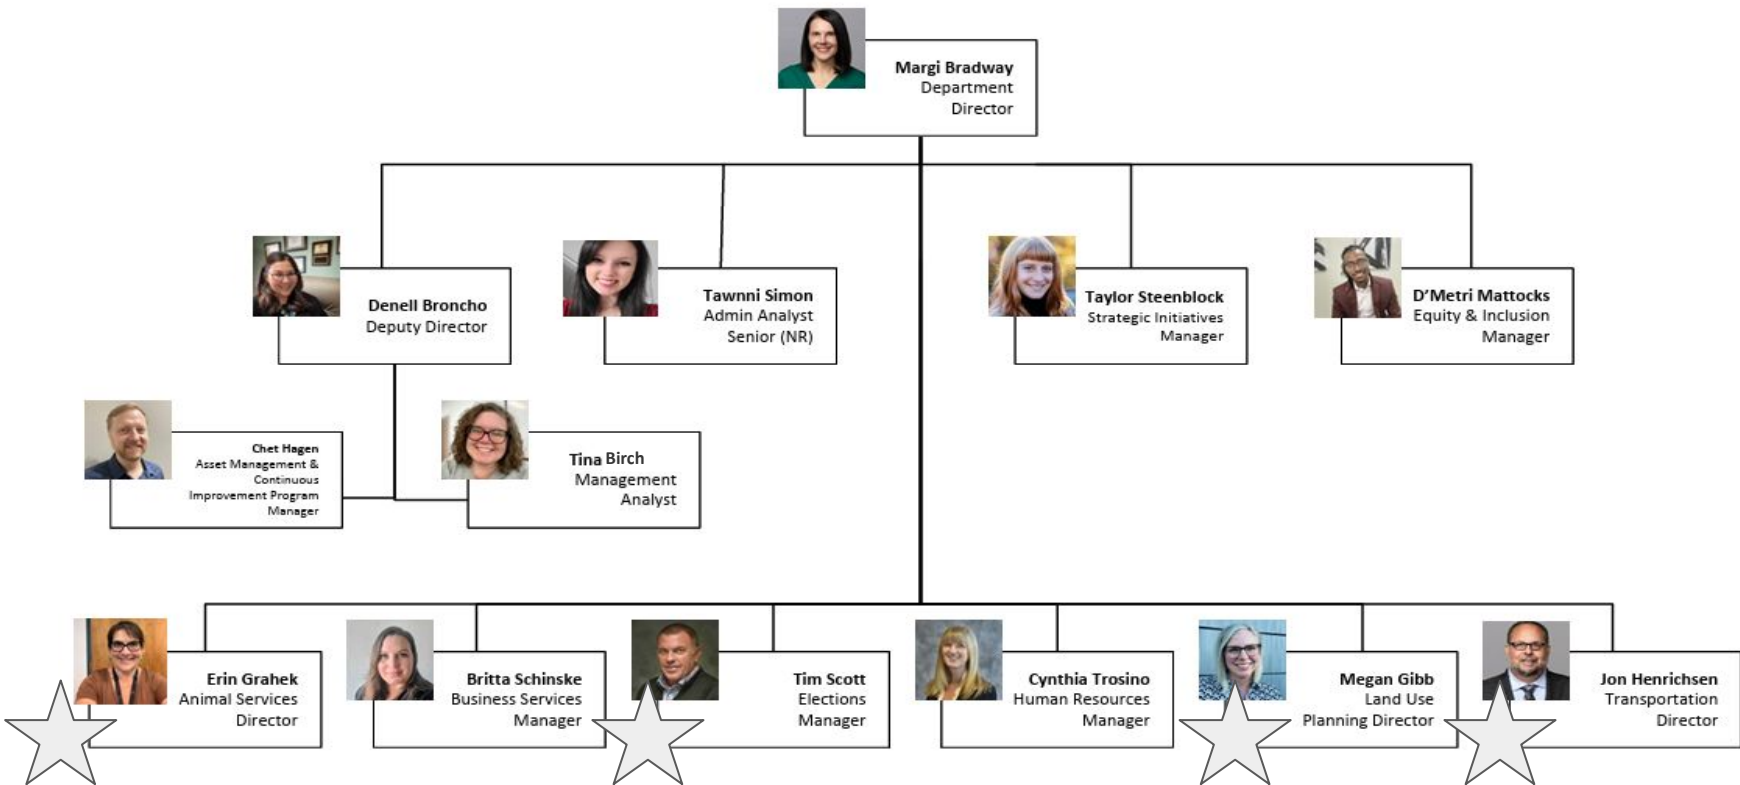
Margi Bradway
Department
Director

Denell Broncho
Deputy Director

Tawnni Simon
Admin Analyst
Senior (NR)

Taylor Steenblock
Strategic Initiatives
Manager

D'Metri Mattocks
Equity & Inclusion
Manager

Chet Hagen
Asset Management &
Continuous
Improvement Program
Manager

Tina Birch
Management
Analyst

Erin Grahek
Animal Services
Director

Britta Schinske
Business Services
Manager

Tim Scott
Elections
Manager

Cynthia Trosino
Human Resources
Manager

Megan Gibb
Land Use
Planning Director

Jon Henrichsen
Transportation
Director